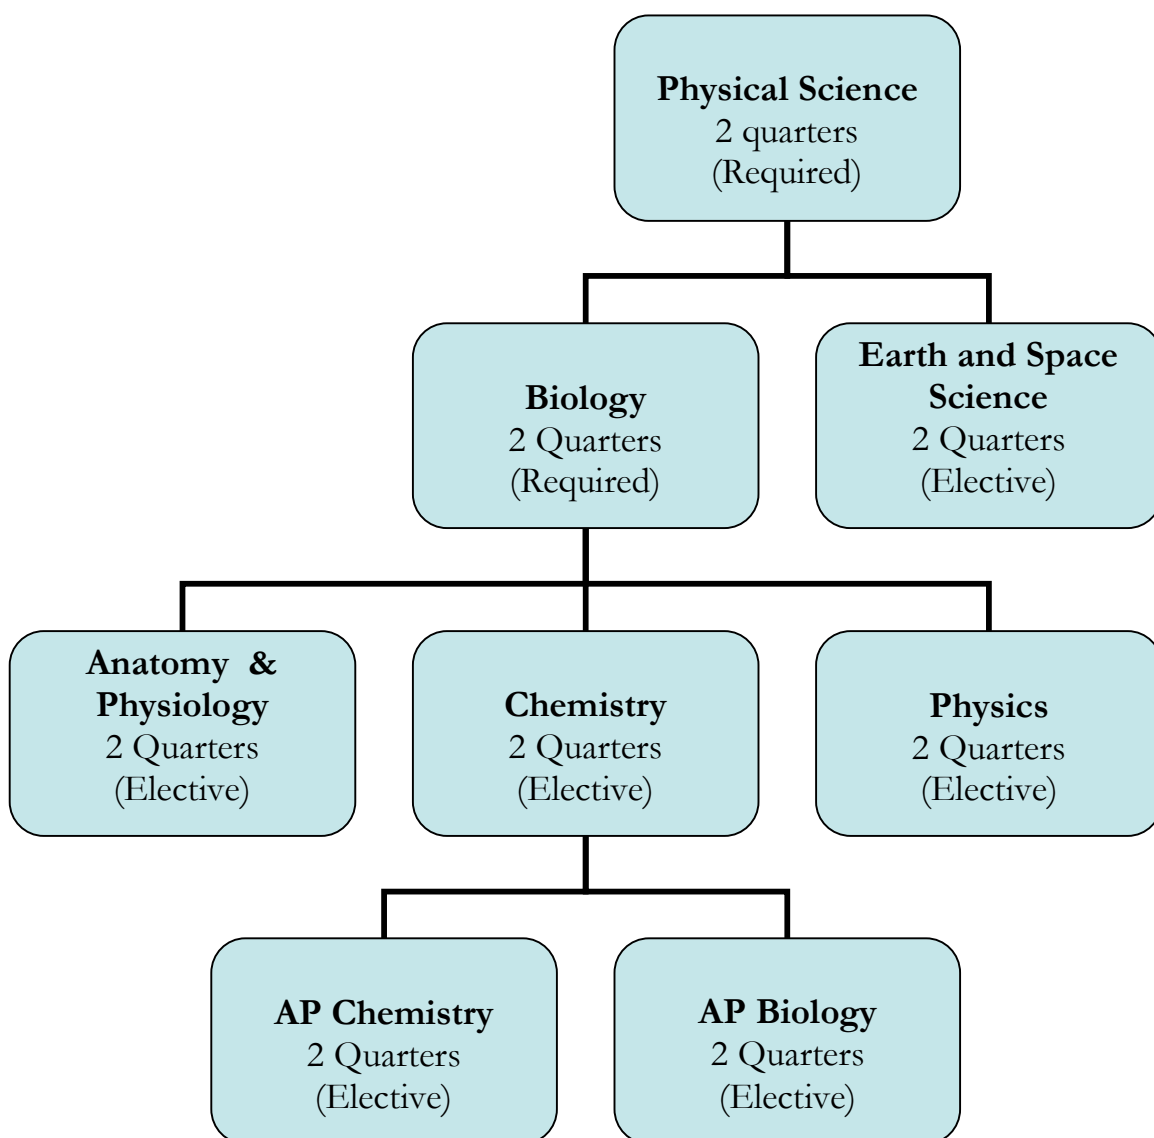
Physical Science
2 quarters
(Required)

Biology
2 Quarters
(Required)

Earth and Space Science
2 Quarters
(Elective)

Anatomy & Physiology
2 Quarters
(Elective)

Chemistry
2 Quarters
(Elective)

Physics
2 Quarters
(Elective)

AP Chemistry
2 Quarters
(Elective)

AP Biology
2 Quarters
(Elective)